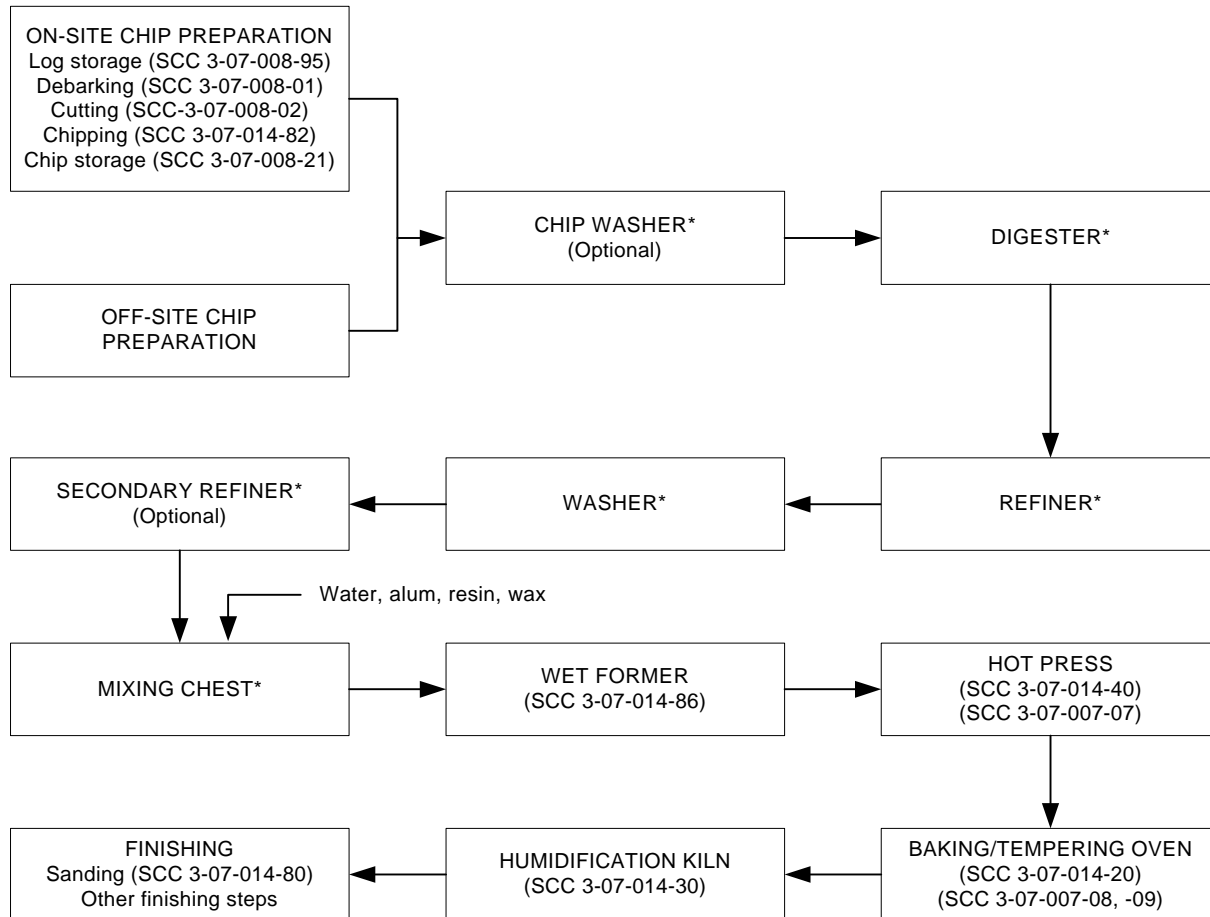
ON-SITE CHIP PREPARATION
Log storage (SCC 3-07-008-95)
Debarking (SCC 3-07-008-01)
Cutting (SCC-3-07-008-02)
Chipping (SCC 3-07-014-82)
Chip storage (SCC 3-07-008-21)

OFF-SITE CHIP PREPARATION

CHIP WASHER*
(Optional)

DIGESTER*

REFINER*

WASHER*

SECONDARY REFINER*
(Optional)

Water, alum, resin, wax

MIXING CHEST*

WET FORMER
(SCC 3-07-014-86)

HOT PRESS
(SCC 3-07-014-40)
(SCC 3-07-007-07)

BAKING/TEMPERING OVEN
(SCC 3-07-014-20)
(SCC 3-07-007-08, -09)

HUMIDIFICATION KILN
(SCC 3-07-014-30)

FINISHING
Sanding (SCC 3-07-014-80)
Other finishing steps